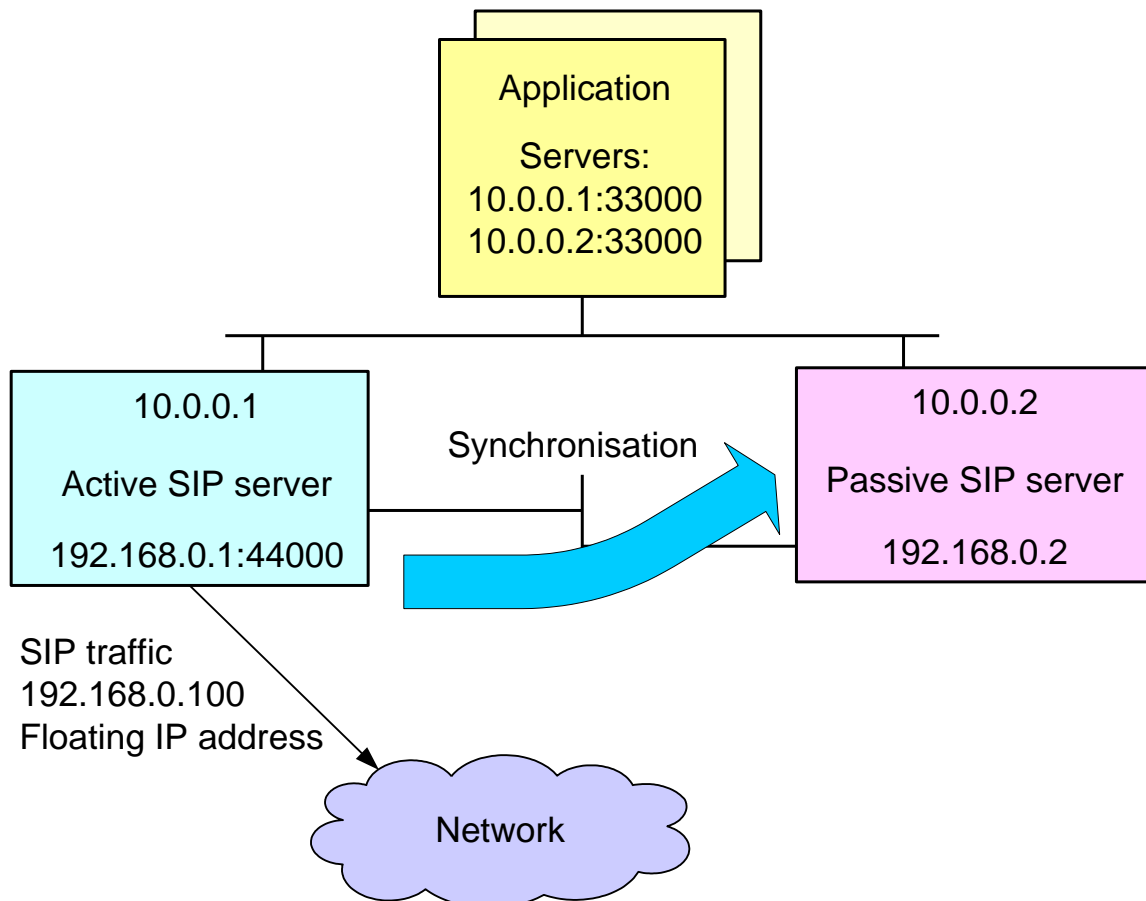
Application

Servers:
10.0.0.1:33000
10.0.0.2:33000

10.0.0.1

Active SIP server

192.168.0.1:44000

Synchronisation

10.0.0.2

Passive SIP server

192.168.0.2

SIP traffic
192.168.0.100
Floating IP address

Network